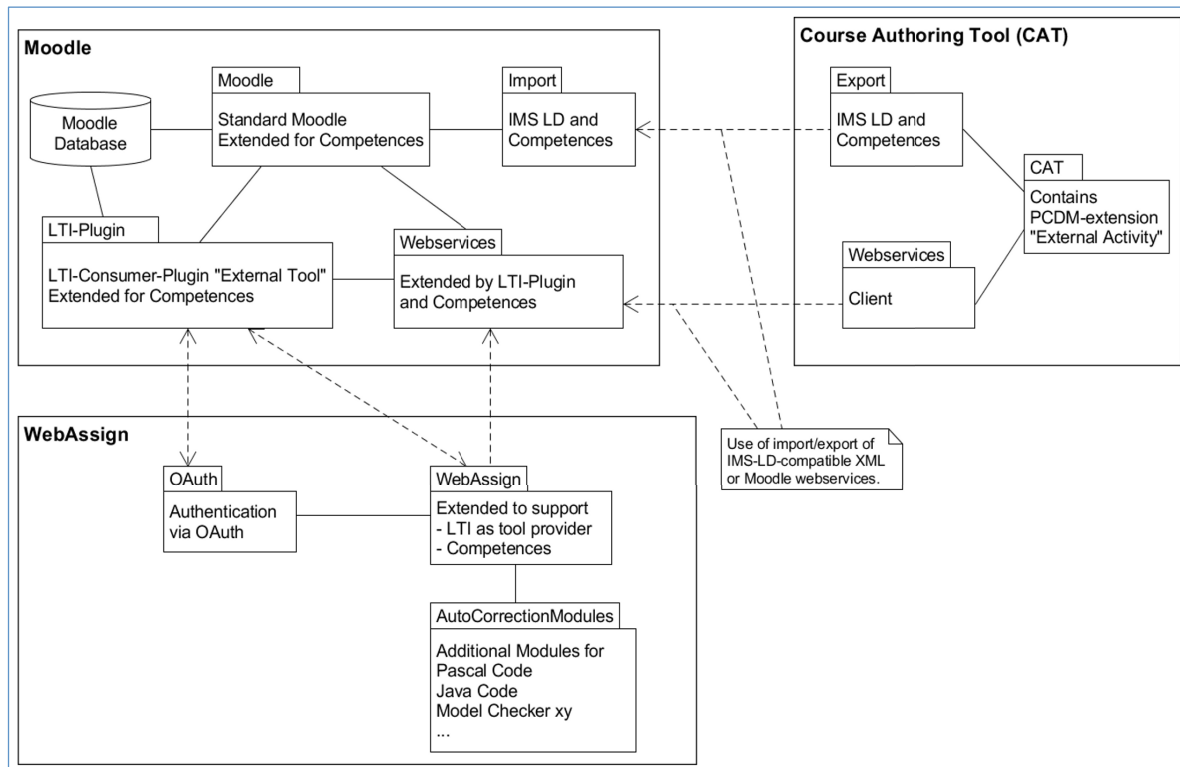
Moodle

Moodle

Standard Moodle
Extended for Competences

Import

IMS LD and
Competences

Moodle
Database

LTI-Plugin

LTI-Consumer-Plugin "External Tool"
Extended for Competences

Webservices

Extended by LTI-Plugin
and Competences

Course Authoring Tool (CAT)

Export

IMS LD and
Competences

CAT

Contains
PCDM-extension
"External Activity"

Webservices

Client

WebAssign

OAuth

Authentication
via OAuth

WebAssign

Extended to support
- LTI as tool provider
- Competences

Use of import/export of
IMS-LD-compatible XML
or Moodle webservices.

AutoCorrectionModules

Additional Modules for
Pascal Code
Java Code
Model Checker xy
...